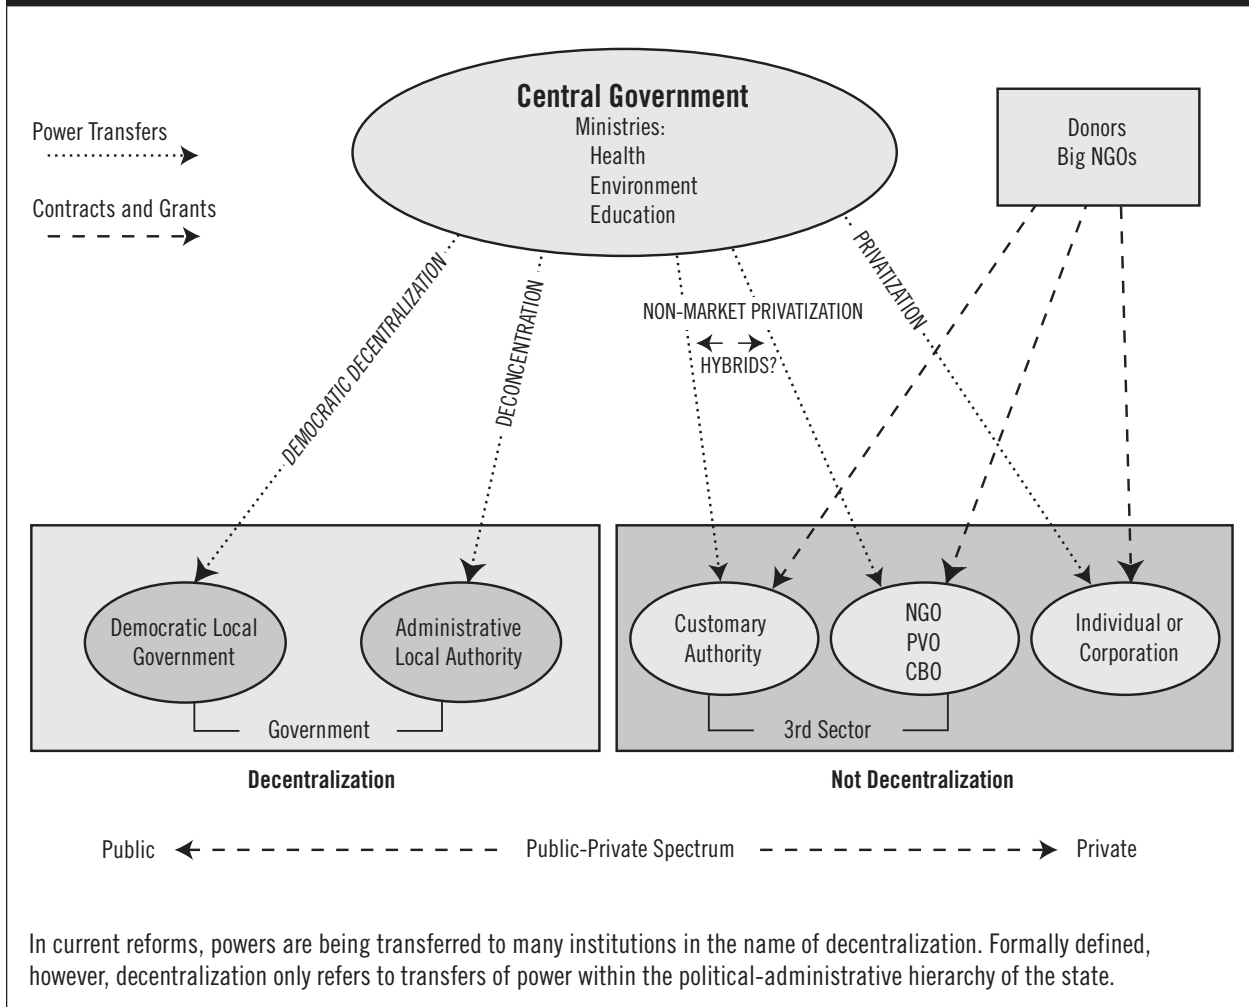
Power Transfers

Contracts and Grants

Central Government
Ministries:
Health
Environment
Education

Donors
Big NGOs

DEMOCRATIC DECENTRALIZATION

DECONCENTRATION

NON-MARKET PRIVATIZATION

HYBRIDS?

PRIVATIZATION

Democratic Local Government

Administrative Local Authority

Government

Customary Authority

NGO
PVO
CBO

Individual or Corporation

3rd Sector

Decentralization

Not Decentralization

Public

Public-Private Spectrum

Private

In current reforms, powers are being transferred to many institutions in the name of decentralization. Formally defined, however, decentralization only refers to transfers of power within the political-administrative hierarchy of the state.